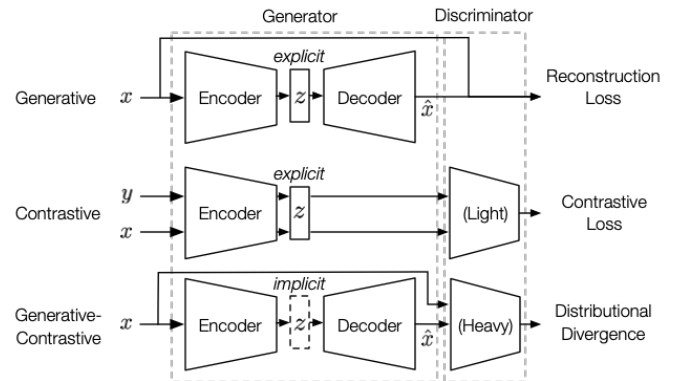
Generator

Discriminator

Generative

$x$

Encoder

explicit

$z$

Decoder

$\hat{x}$

Reconstruction Loss

Contrastive

$y$

$x$

Encoder

explicit

$z$

(Light)

Contrastive Loss

Generative-Contrastive

$x$

Encoder

implicit

$z$

Decoder

$\hat{x}$

(Heavy)

Distributional Divergence